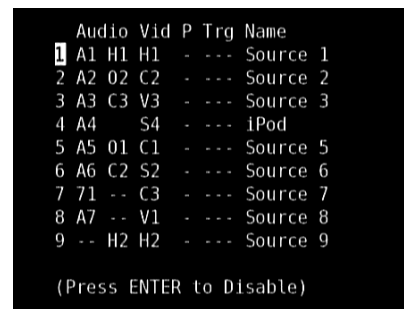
|   | Audio | Vid | P | Trg | Name |
|---|---|---|---|---|---|
| 1 | A1 | H1 | H1 | - | --- | Source 1 |
| 2 | A2 | O2 | C2 | - | --- | Source 2 |
| 3 | A3 | C3 | V3 | - | --- | Source 3 |
| 4 | A4 |  | S4 | - | --- | iPod |
| 5 | A5 | O1 | C1 | - | --- | Source 5 |
| 6 | A6 | C2 | S2 | - | --- | Source 6 |
| 7 | 71 | -- | C3 | - | --- | Source 7 |
| 8 | A7 | -- | V1 | - | --- | Source 8 |
| 9 | -- | H2 | H2 | - | --- | Source 9 |

(Press ENTER to Disable)